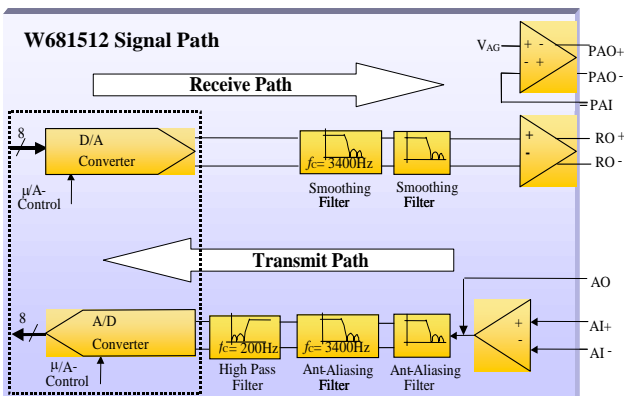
W681512 Signal Path

$V_{AG}$

+ -

- +

PAO+

PAO-

PAI

Receive Path

8

D/A Converter

μ/A-Control

fc= 3400Hz

Smoothing Filter

Smoothing Filter

+

-

RO+

RO-

Transmit Path

AO

8

A/D Converter

μ/A-Control

fc= 200Hz

High Pass Filter

fc= 3400Hz

Ant-Aliasing Filter

Ant-Aliasing Filter

+

-

AI+

AI-